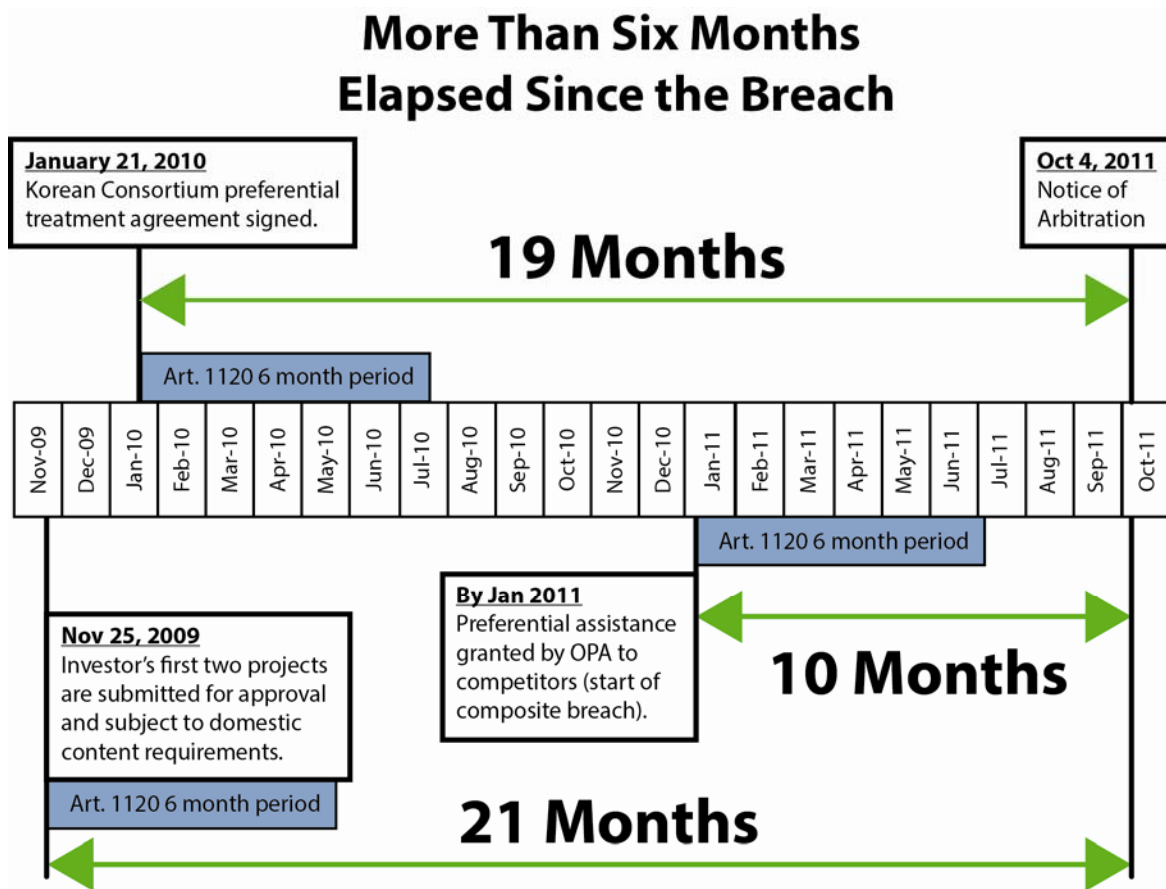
More Than Six Months Elapsed Since the Breach

January 21, 2010
Korean Consortium preferential treatment agreement signed.

Oct 4, 2011
Notice of Arbitration

19 Months

Art. 1120 6 month period

| Nov-09 | Dec-09 | Jan-10 | Feb-10 | Mar-10 | Apr-10 | May-10 | Jun-10 | Jul-10 | Aug-10 | Sep-10 | Oct-10 | Nov-10 | Dec-10 | Jan-11 | Feb-11 | Mar-11 | Apr-11 | May-11 | Jun-11 | Jul-11 | Aug-11 | Sep-11 | Oct-11 |
|---|---|---|---|---|---|---|---|---|---|---|---|---|---|---|---|---|---|---|---|---|---|---|---|

Art. 1120 6 month period

By Jan 2011
Preferential assistance granted by OPA to competitors (start of composite breach).

10 Months

Nov 25, 2009
Investor's first two projects are submitted for approval and subject to domestic content requirements.

Art. 1120 6 month period

21 Months